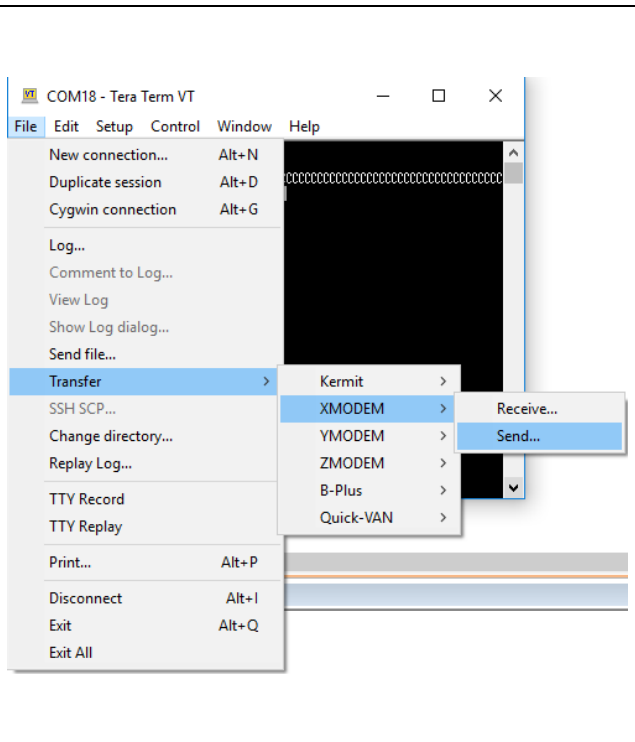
VT COM18 - Tera Term VT

File Edit Setup Control Window Help

CCCCCCCCCCCCCCCCCCCCCCCCCCCCCCCCCCCCCCC

New connection... Alt+N
Duplicate session Alt+D
Cygwin connection Alt+G

Log...
Comment to Log...
View Log
Show Log dialog...
Send file...
Transfer
SSH SCP...
Change directory...
Replay Log...

TTY Record
TTY Replay

Print... Alt+P

Disconnect Alt+I
Exit Alt+Q
Exit All

Kermit
XMODEM
YMODEM
ZMODEM
B-Plus
Quick-VAN

Receive...
Send...